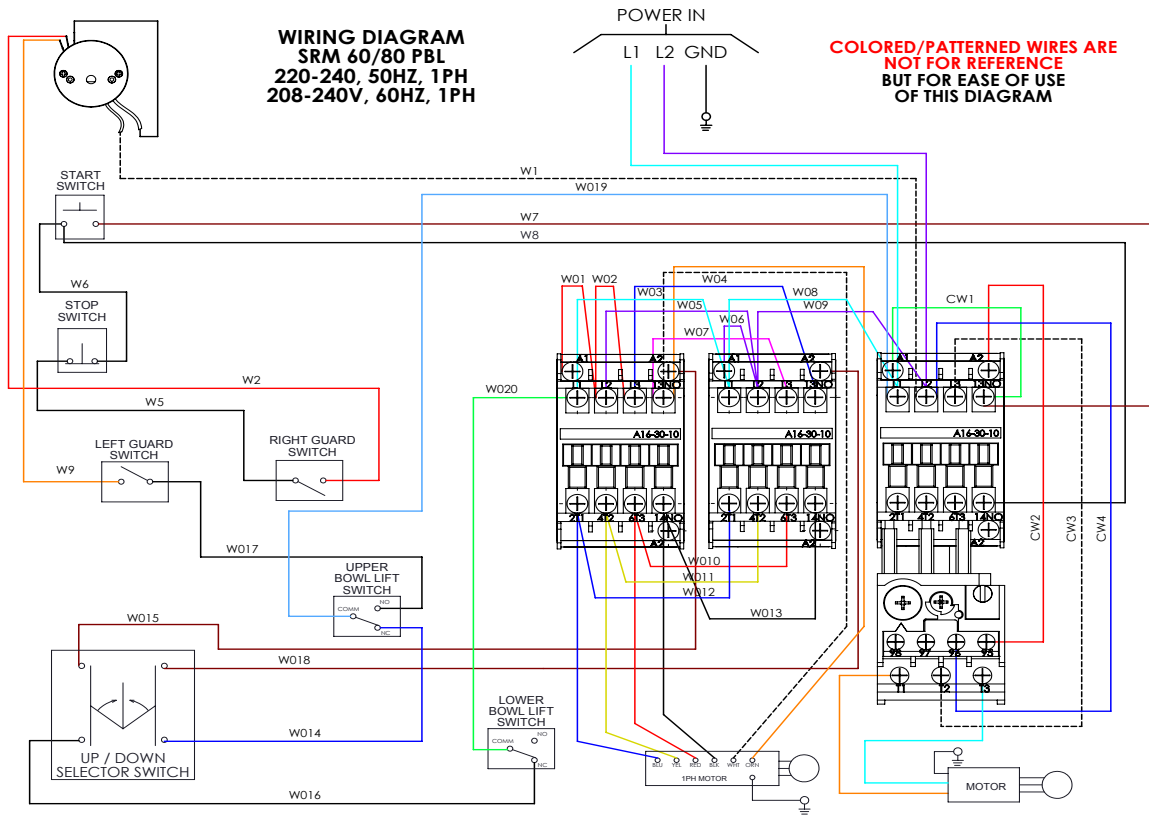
WIRING DIAGRAM
SRM 60/80 PBL
220-240, 50HZ, 1PH
208-240V, 60HZ, 1PH

POWER IN
L1 L2 GND

COLORED/PATTERNED WIRES ARE
NOT FOR REFERENCE
BUT FOR EASE OF USE
OF THIS DIAGRAM

START SWITCH
STOP SWITCH
LEFT GUARD SWITCH
RIGHT GUARD SWITCH
UPPER BOWL LIFT SWITCH
COMM NO NC
LOWER BOWL LIFT SWITCH
COMM NO NC
UP / DOWN SELECTOR SWITCH

W1
W019
W7
W8
W6
W2
W5
W9
W017
W015
W018
W014
W016
W020
W01 W02
W03
W04
W05
W06
W07
W08
W09
CW1
CW2
CW3
CW4
W010
W011
W012
W013

A1 A2
1L1 3L2 5L3 13NO
A16-30-10
2T1 4T2 6T3 14NO
A2

A1 A2
1L1 3L2 5L3 13NO
A16-30-10
2T1 4T2 6T3 14NO
A2

A1 A2
1L1 3L2 5L3 13NO
A16-30-10
2T1 4T2 6T3 14NO
A2

98 97 95 96
T1 T2 T3

BLU YEL RED BLK WHT ORN
1PH MOTOR

MOTOR